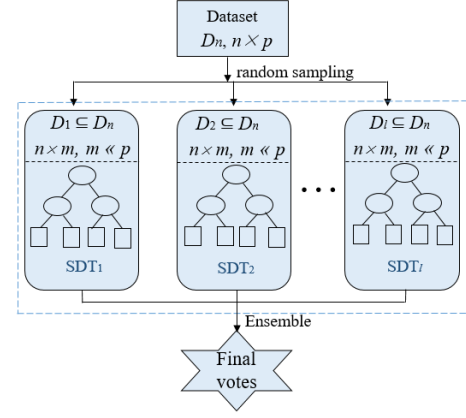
Dataset

$D_n$, $n \times p$

random sampling

$D_1 \subseteq D_n$

$n \times m$, $m \ll p$

$SDT_1$

$D_2 \subseteq D_n$

$n \times m$, $m \ll p$

$SDT_2$

• • •

$D_l \subseteq D_n$

$n \times m$, $m \ll p$

$SDT_l$

Ensemble

Final votes